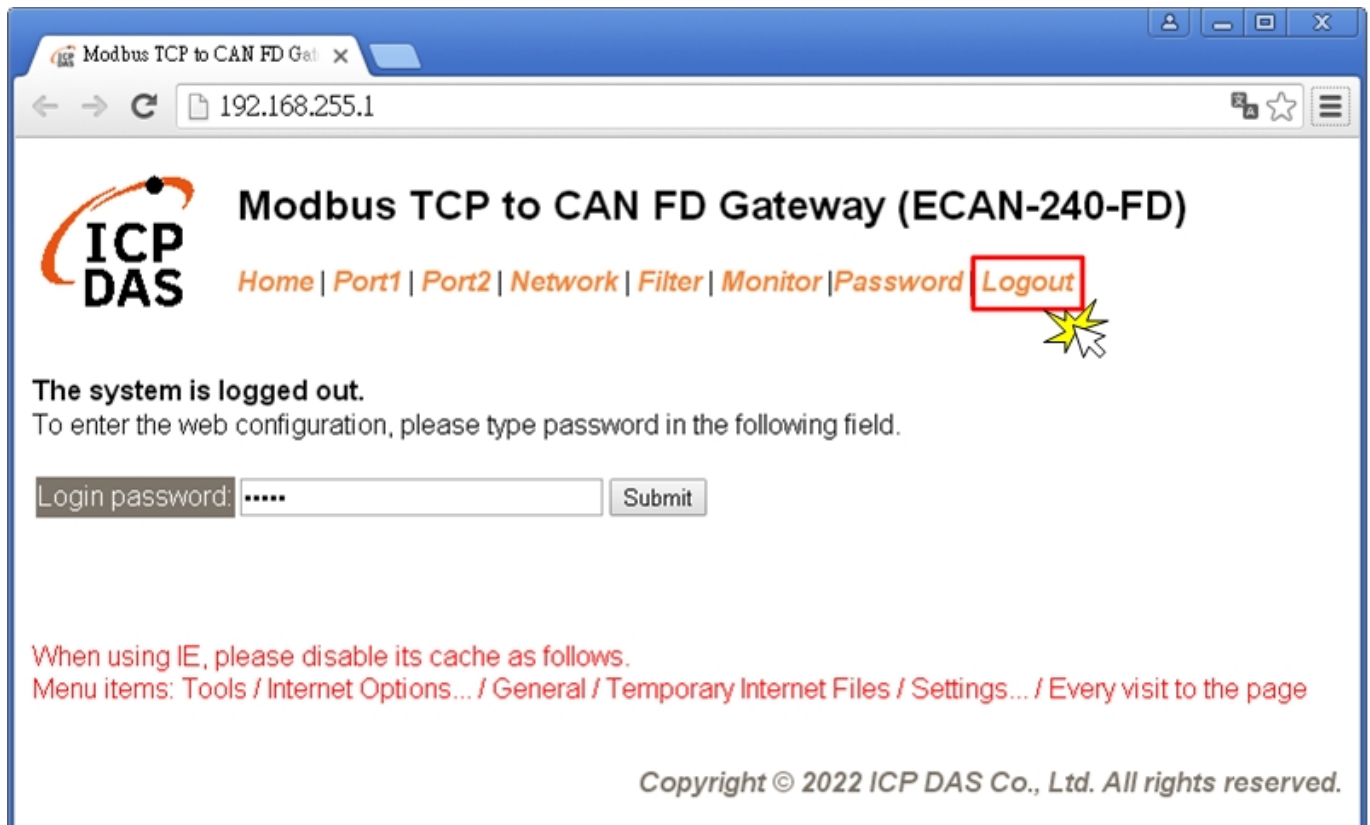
Modbus TCP to CAN FD Gat

192.168.255.1

ICP DAS

Modbus TCP to CAN FD Gateway (ECAN-240-FD)

Home | Port1 | Port2 | Network | Filter | Monitor |Password | Logout

The system is logged out.
To enter the web configuration, please type password in the following field.

Login password: •••••• Submit

When using IE, please disable its cache as follows.
Menu items: Tools / Internet Options... / General / Temporary Internet Files / Settings... / Every visit to the page

Copyright © 2022 ICP DAS Co., Ltd. All rights reserved.